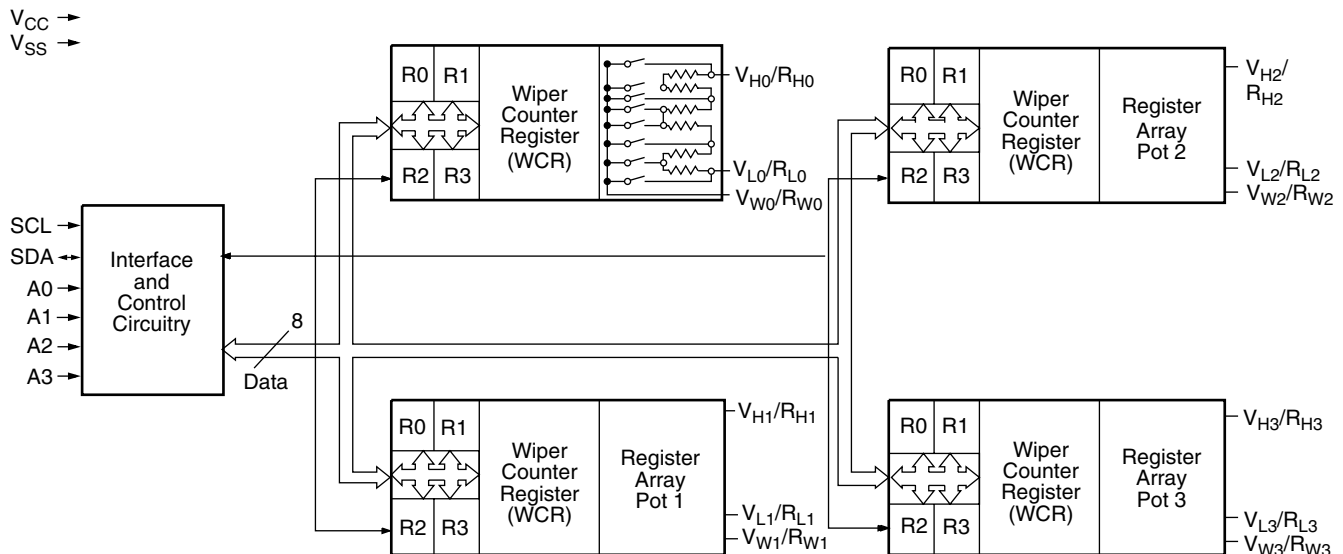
$V_{CC}$
$V_{SS}$

R0 R1
R2 R3
Wiper Counter Register (WCR)
$V_{H0}/R_{H0}$
$V_{L0}/R_{L0}$
$V_{W0}/R_{W0}$

R0 R1
R2 R3
Wiper Counter Register (WCR)
Register Array Pot 2
$V_{H2}/R_{H2}$
$V_{L2}/R_{L2}$
$V_{W2}/R_{W2}$

SCL
SDA
A0
A1
A2
A3
Interface and Control Circuitry
8
Data

R0 R1
R2 R3
Wiper Counter Register (WCR)
Register Array Pot 1
$V_{H1}/R_{H1}$
$V_{L1}/R_{L1}$
$V_{W1}/R_{W1}$

R0 R1
R2 R3
Wiper Counter Register (WCR)
Register Array Pot 3
$V_{H3}/R_{H3}$
$V_{L3}/R_{L3}$
$V_{W3}/R_{W3}$